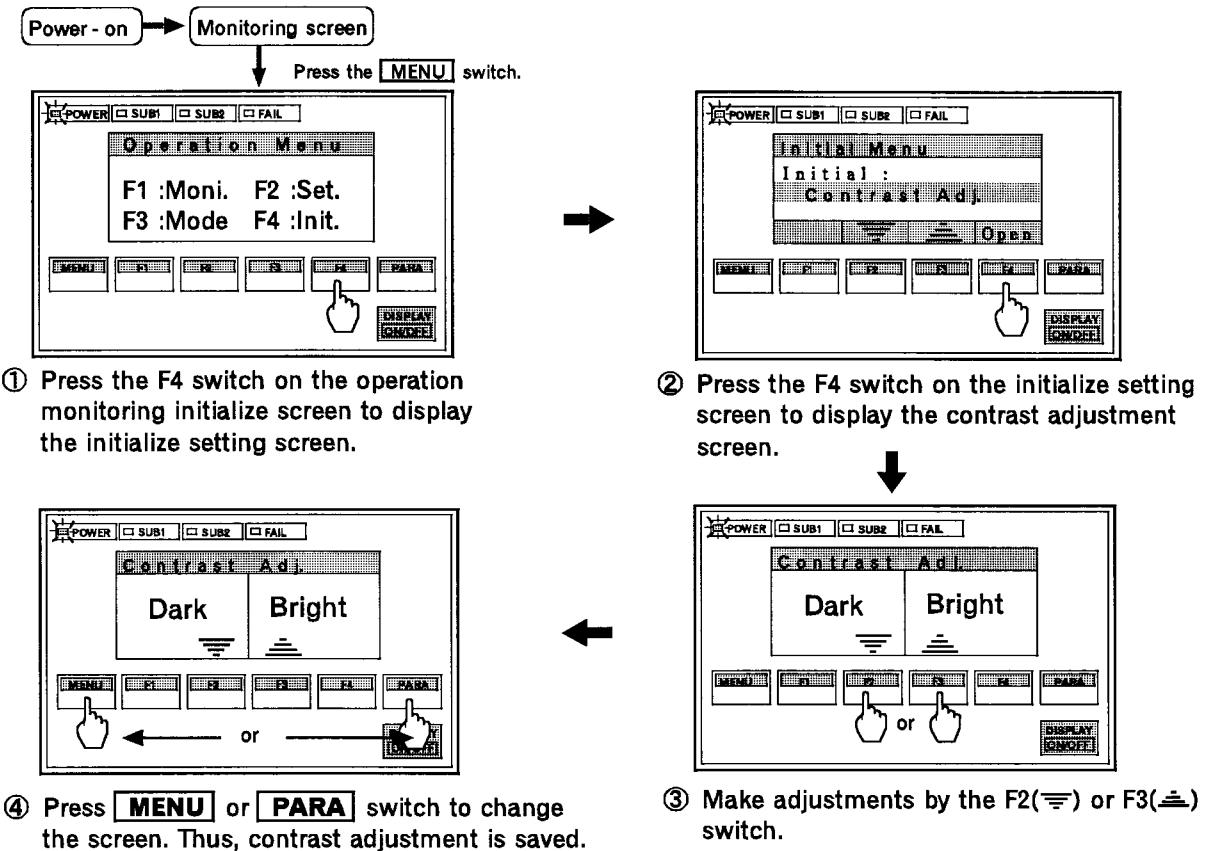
Power - on Monitoring screen

Press the MENU switch.

POWER SUB1 SUB2 FAIL

Operation Menu

F1 :Moni. F2 :Set.
F3 :Mode F4 :Init.

MENU F1 F2 F3 F4 PARA

DISPLAY ON/OFF

① Press the F4 switch on the operation monitoring initialize screen to display the initialize setting screen.

POWER SUB1 SUB2 FAIL

Initial Menu
Initial :
Contrast Adj.

Open

MENU F1 F2 F3 F4 PARA

DISPLAY ON/OFF

② Press the F4 switch on the initialize setting screen to display the contrast adjustment screen.

POWER SUB1 SUB2 FAIL

Contrast Adj.

Dark Bright

MENU F1 F2 F3 F4 PARA

or

DISPLAY ON/OFF

④ Press MENU or PARA switch to change the screen. Thus, contrast adjustment is saved.

POWER SUB1 SUB2 FAIL

Contrast Adj.

Dark Bright

MENU F1 F2 F3 F4 PARA

or

DISPLAY ON/OFF

③ Make adjustments by the F2(▽) or F3(△) switch.